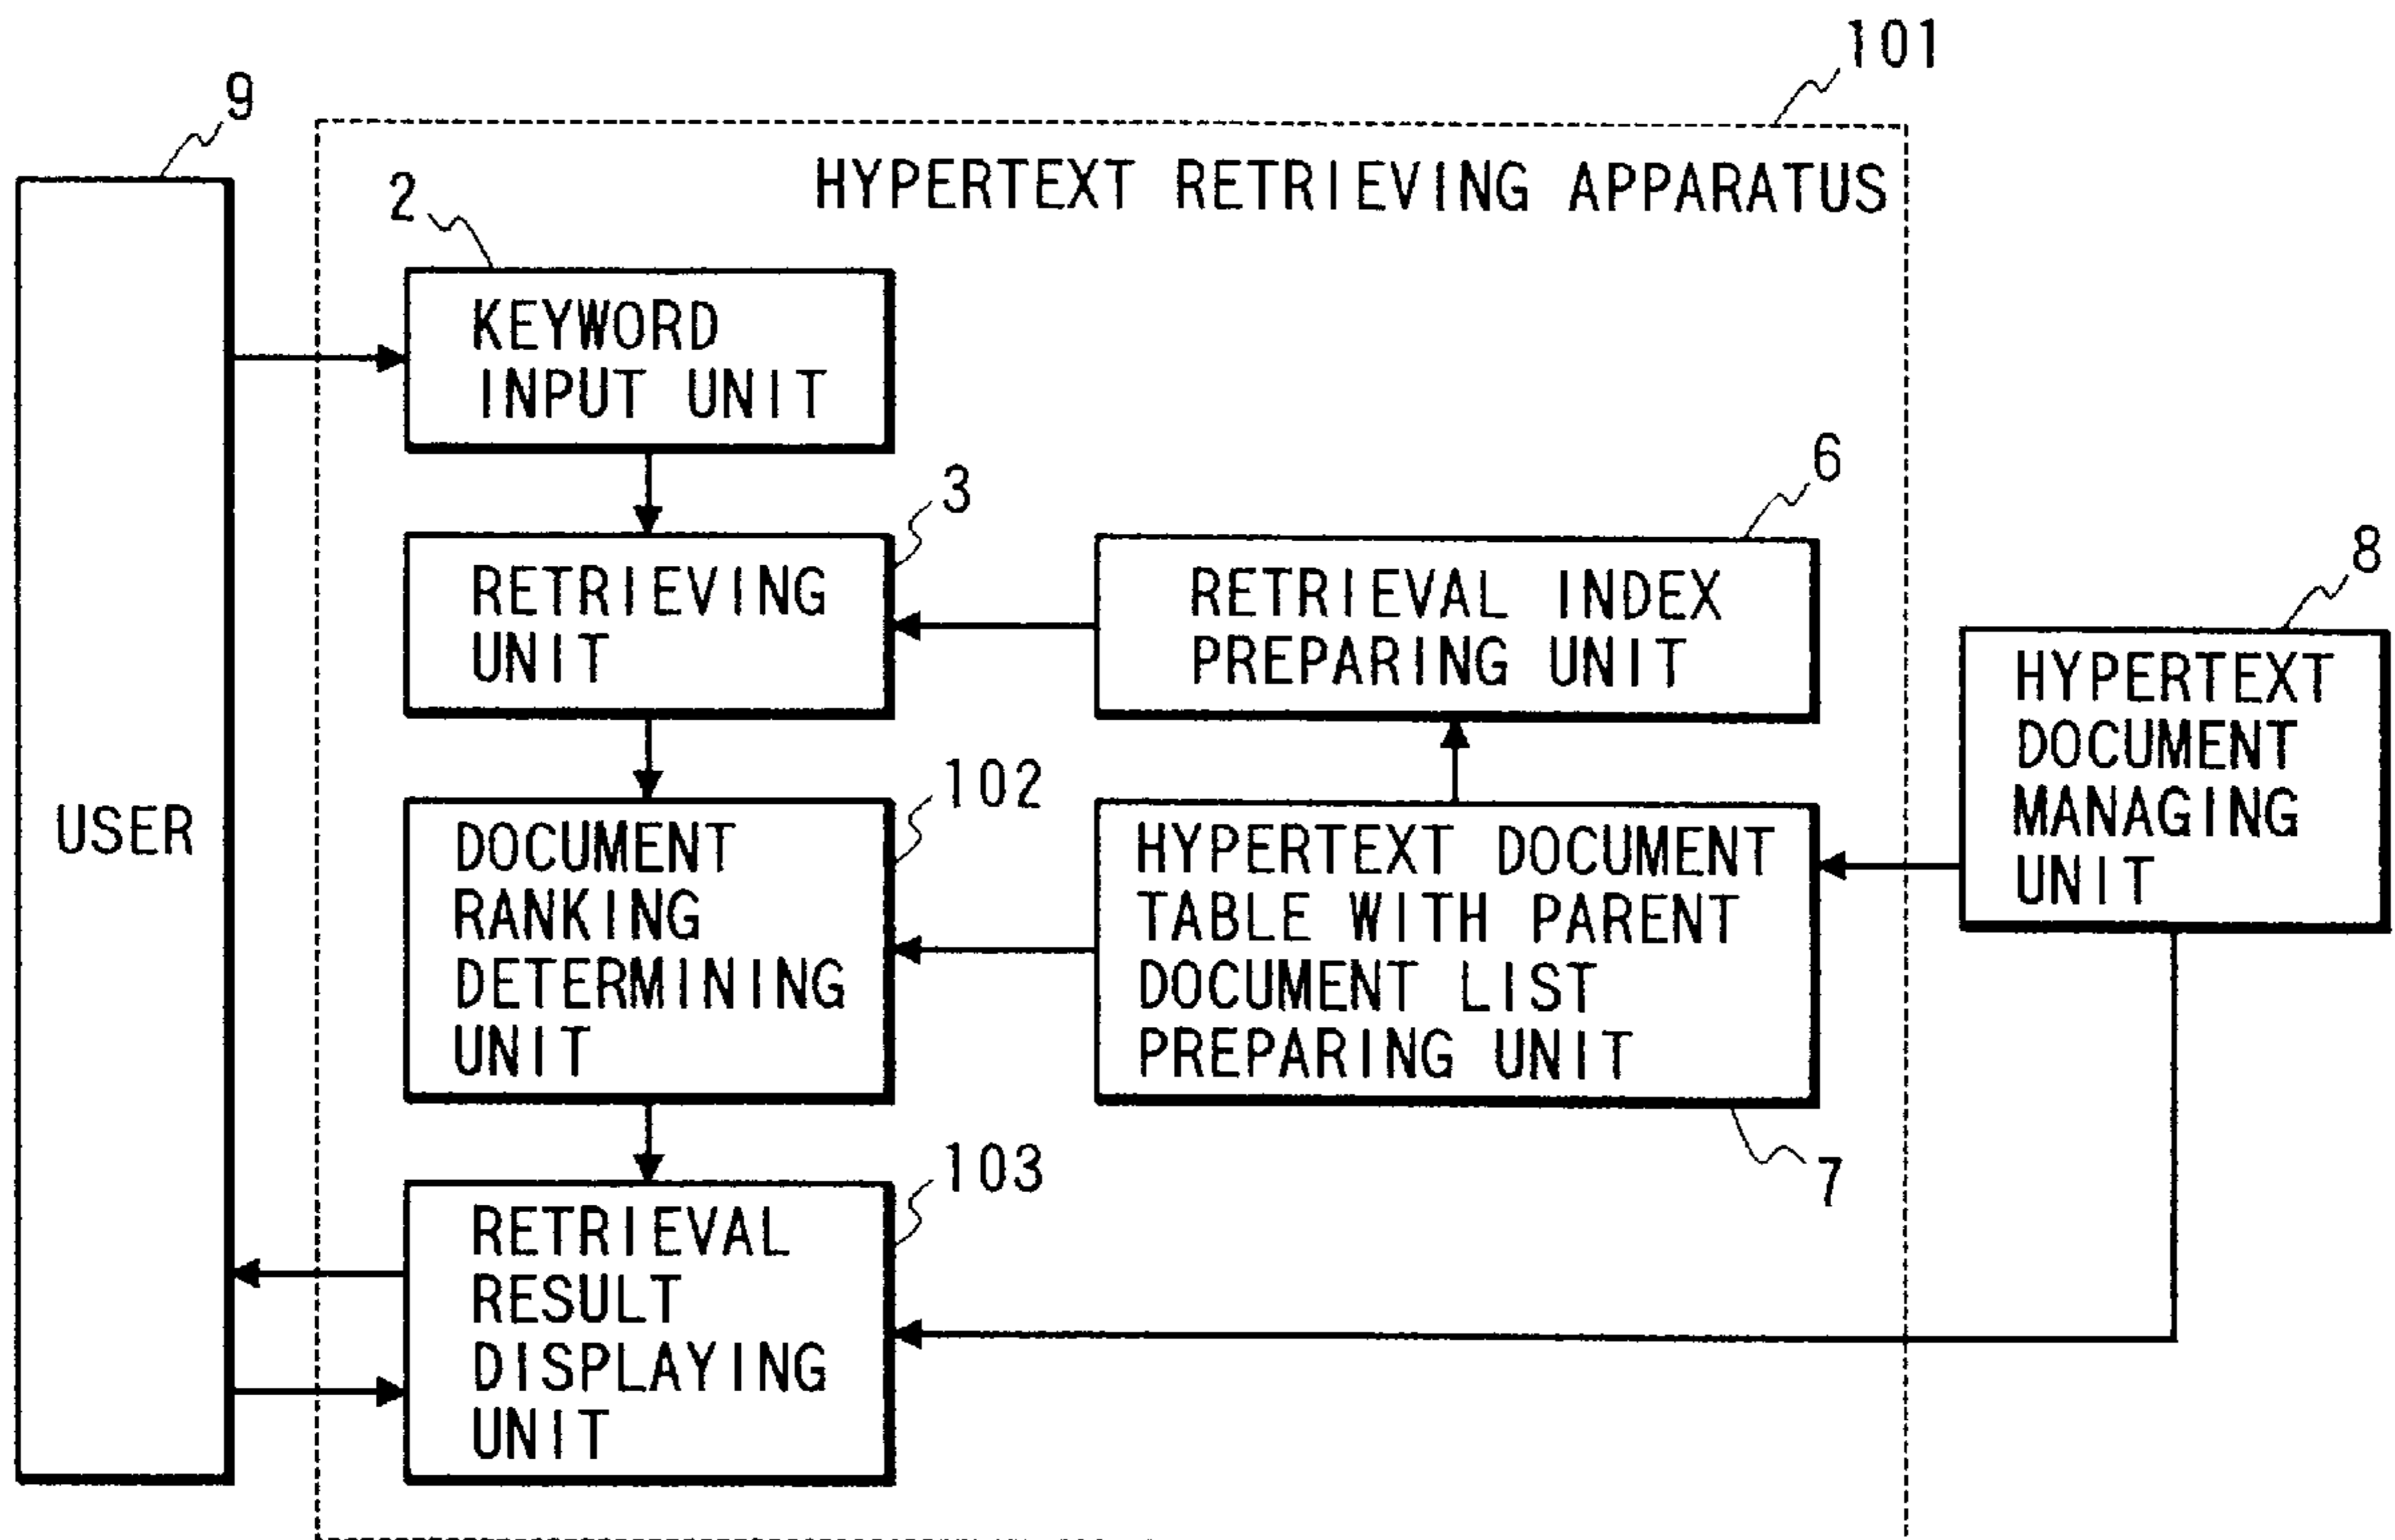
101
9
HYPERTEXT RETRIEVING APPARATUS
2
USER
KEYWORD INPUT UNIT
3
RETRIEVING UNIT
6
RETRIEVAL INDEX PREPARING UNIT
8
HYPERTEXT DOCUMENT MANAGING UNIT
102
DOCUMENT RANKING DETERMINING UNIT
HYPERTEXT DOCUMENT TABLE WITH PARENT DOCUMENT LIST PREPARING UNIT
7
103
RETRIEVAL RESULT DISPLAYING UNIT